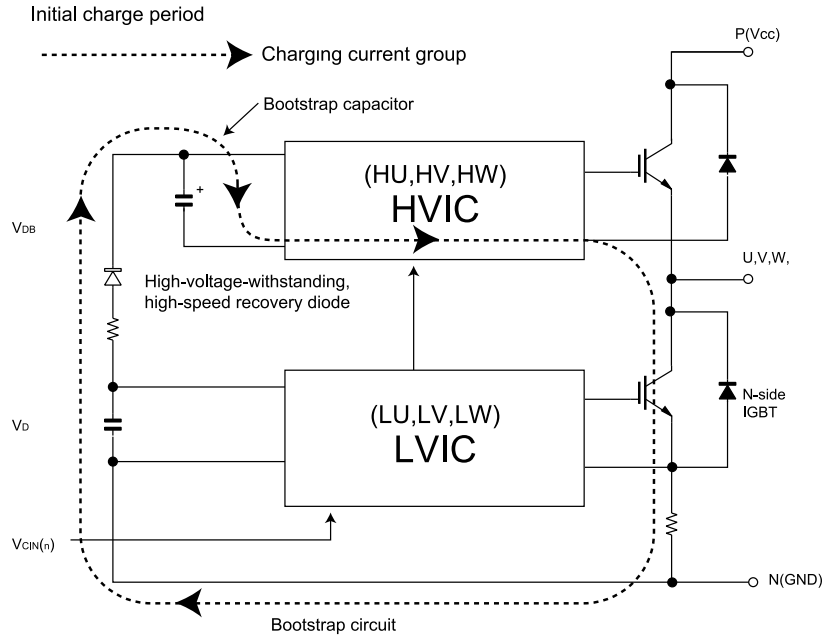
Initial charge period

Charging current group

P(Vcc)

Bootstrap capacitor

(HU,HV,HW)
HVIC

+

VDB

U,V,W,

High-voltage-withstanding, high-speed recovery diode

(LU,LV,LW)
LVIC

N-side IGBT

VD

VCIN(n)

N(GND)

Bootstrap circuit